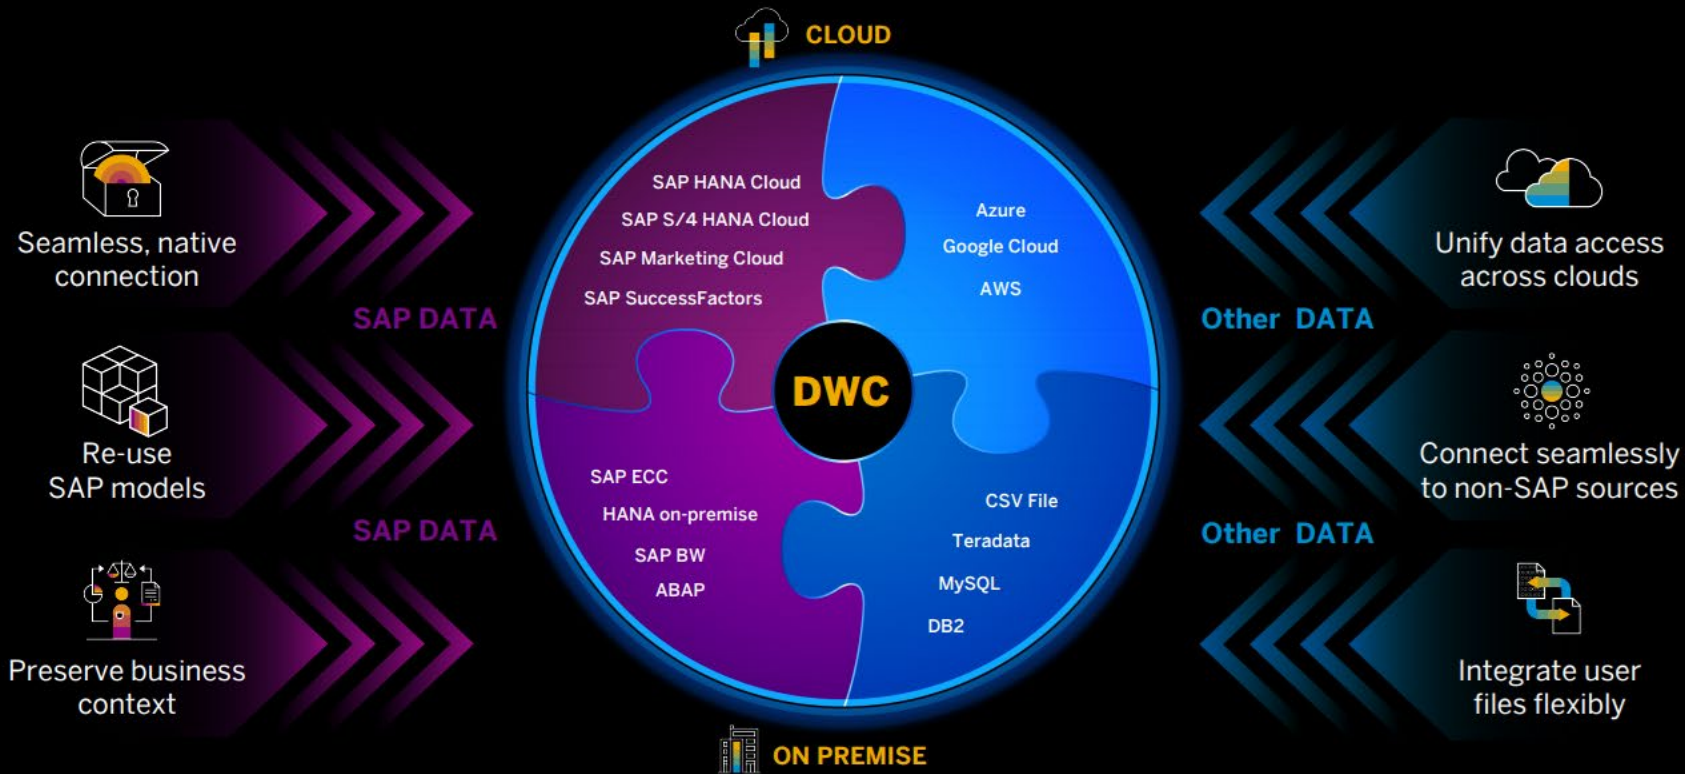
CLOUD

Seamless, native connection

Re-use SAP models

Preserve business context

SAP DATA

SAP DATA

SAP HANA Cloud
SAP S/4 HANA Cloud
SAP Marketing Cloud
SAP SuccessFactors

Azure
Google Cloud
AWS

DWC

SAP ECC
HANA on-premise
SAP BW
ABAP

CSV File
Teradata
MySQL
DB2

Other DATA

Other DATA

Unify data access across clouds

Connect seamlessly to non-SAP sources

Integrate user files flexibly

ON PREMISE